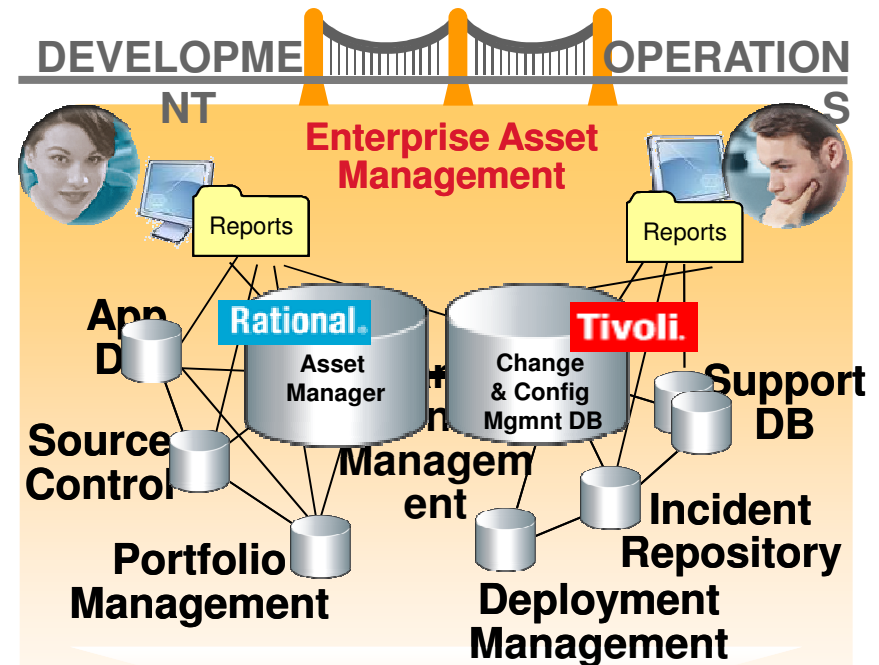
DEVELOPMENT

OPERATIONS

Enterprise Asset Management

Reports

Reports

App D

Rational.

Asset Manager

Tivoli.

Change & Config Mgmnt DB

Support DB

Source Control

Management

Incident Repository

Portfolio Management

Deployment Management